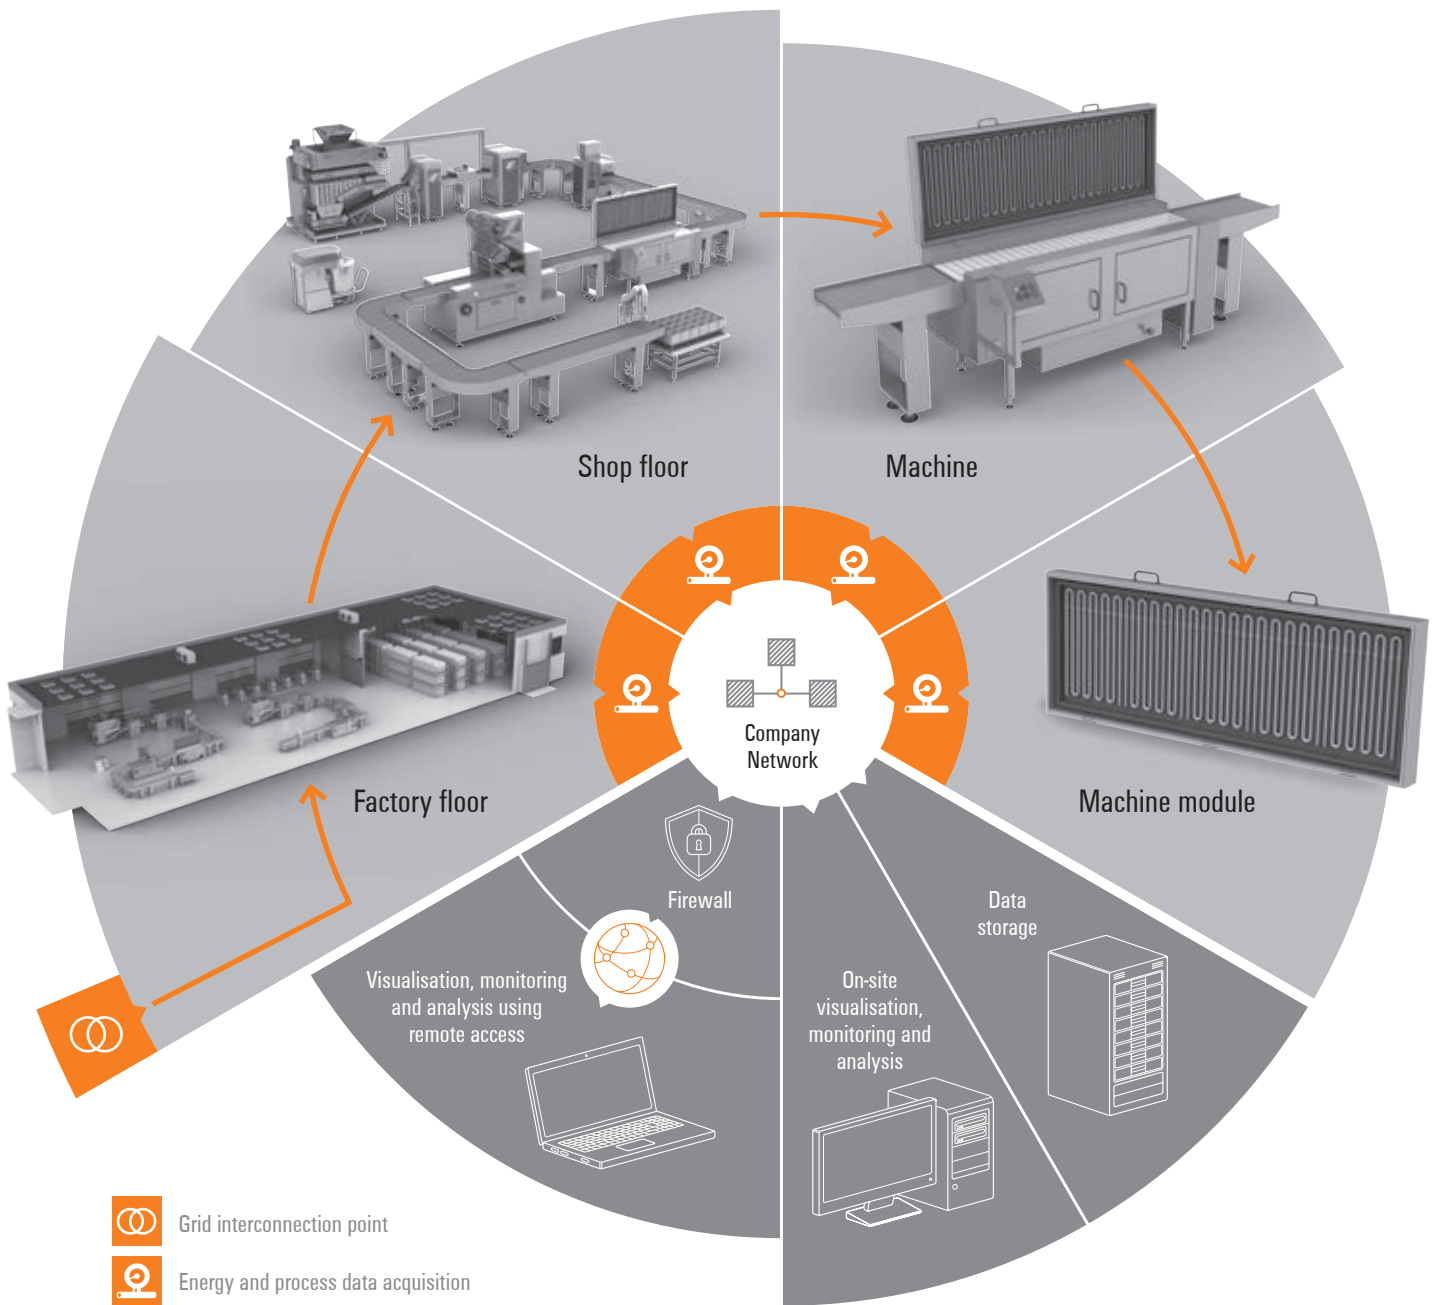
Shop floor

Machine

Factory floor

Company Network

Machine module

Firewall

Data storage

Visualisation, monitoring and analysis using remote access

On-site visualisation, monitoring and analysis

Grid interconnection point

Energy and process data acquisition